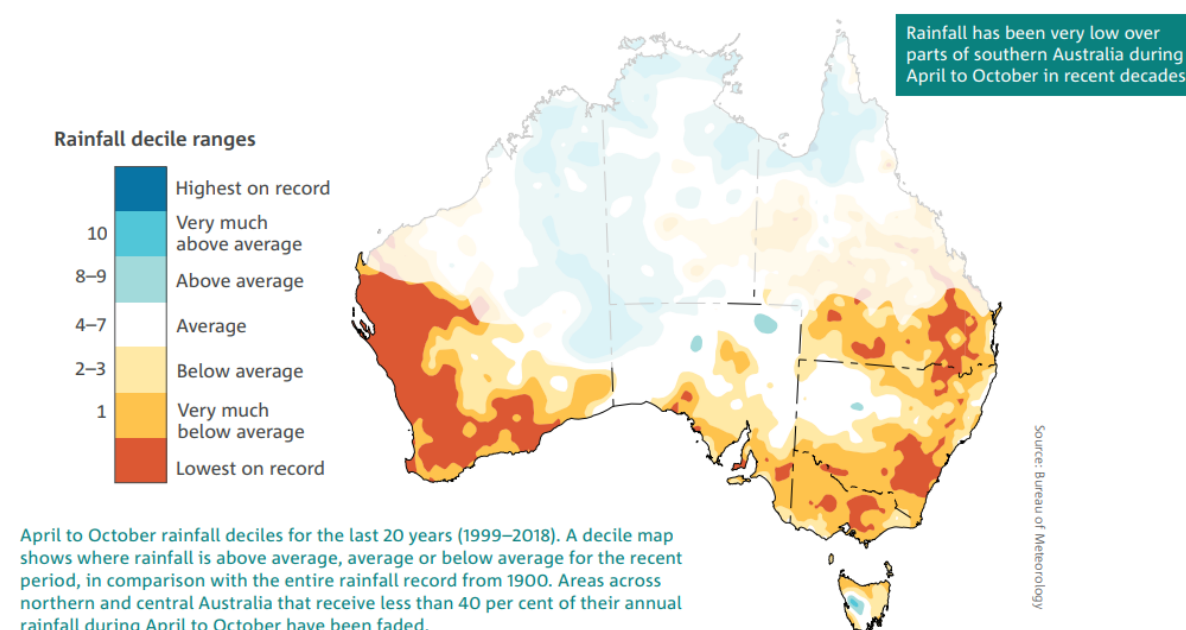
Rainfall has been very low over parts of southern Australia during April to October in recent decades

Rainfall decile ranges

| | |
|---|---|
| | Highest on record |
| 10 | Very much above average |
| 8–9 | Above average |
| 4–7 | Average |
| 2–3 | Below average |
| 1 | Very much below average |
| | Lowest on record |

Source: Bureau of Meteorology

April to October rainfall deciles for the last 20 years (1999–2018). A decile map shows where rainfall is above average, average or below average for the recent period, in comparison with the entire rainfall record from 1900. Areas across northern and central Australia that receive less than 40 per cent of their annual rainfall during April to October have been faded.